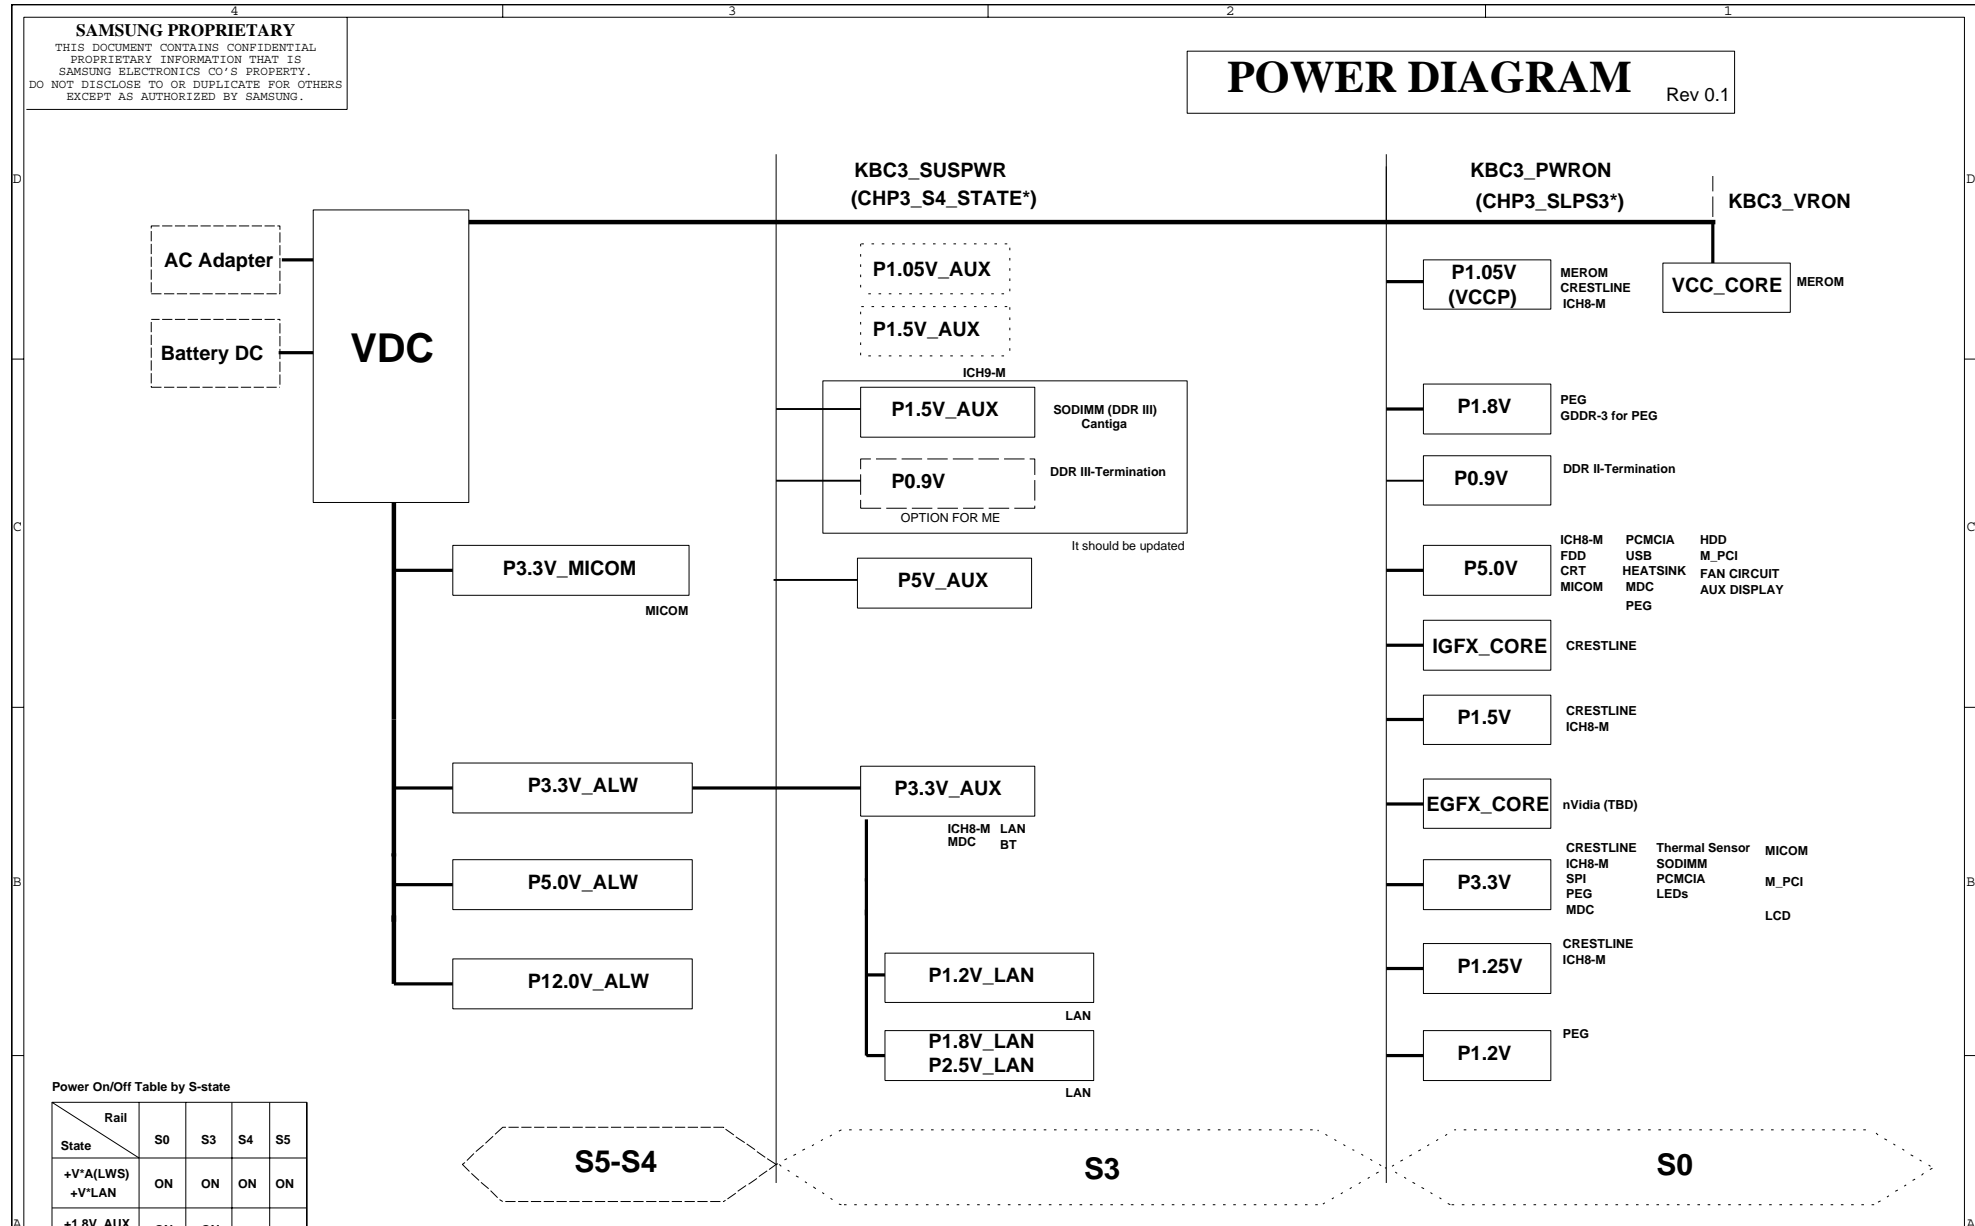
4 3 2 1

SAMSUNG PROPRIETARY
THIS DOCUMENT CONTAINS CONFIDENTIAL PROPRIETARY INFORMATION THAT IS SAMSUNG ELECTRONICS CO'S PROPERTY. DO NOT DISCLOSE TO OR DUPLICATE FOR OTHERS EXCEPT AS AUTHORIZED BY SAMSUNG.

POWER DIAGRAM Rev 0.1

D

KBC3_SUSPWR
(CHP3_S4_STATE*)

KBC3_PWRON
(CHP3_SLPS3*)

KBC3_VRON

AC Adapter

Battery DC

VDC

P1.05V_AUX

P1.5V_AUX

P1.05V
(VCCP)
MEROM
CRESTLINE
ICH8-M

VCC_CORE MEROM

ICH9-M

P1.5V_AUX SODIMM (DDR III)
Cantiga

P0.9V DDR III-Termination
OPTION FOR ME

It should be updated

P1.8V PEG
GDDR-3 for PEG

P0.9V DDR II-Termination

C

P3.3V_MICOM
MICOM

P5V_AUX

P5.0V
ICH8-M FDD CRT MICOM
PCMCIA USB HEATSINK MDC PEG
HDD M_PCI FAN CIRCUIT AUX DISPLAY

IGFX_CORE CRESTLINE

P1.5V CRESTLINE
ICH8-M

P3.3V_ALW

P3.3V_AUX
ICH8-M MDC
LAN BT

EGFX_CORE nVidia (TBD)

B

P5.0V_ALW

P3.3V
CRESTLINE ICH8-M SPI PEG MDC
Thermal Sensor SODIMM PCMCIA LEDs
MICOM M_PCI LCD

P12.0V_ALW

P1.2V_LAN
LAN

P1.25V CRESTLINE
ICH8-M

P1.8V_LAN
P2.5V_LAN
LAN

P1.2V PEG

Power On/Off Table by S-state

| Rail / State | S0 | S3 | S4 | S5 |
|---|---|---|---|---|
| +V*A(LWS) +V*LAN | ON | ON | ON | ON |
| +1.8V_AUX | ON | ON | | |

S5-S4

S3

S0

A